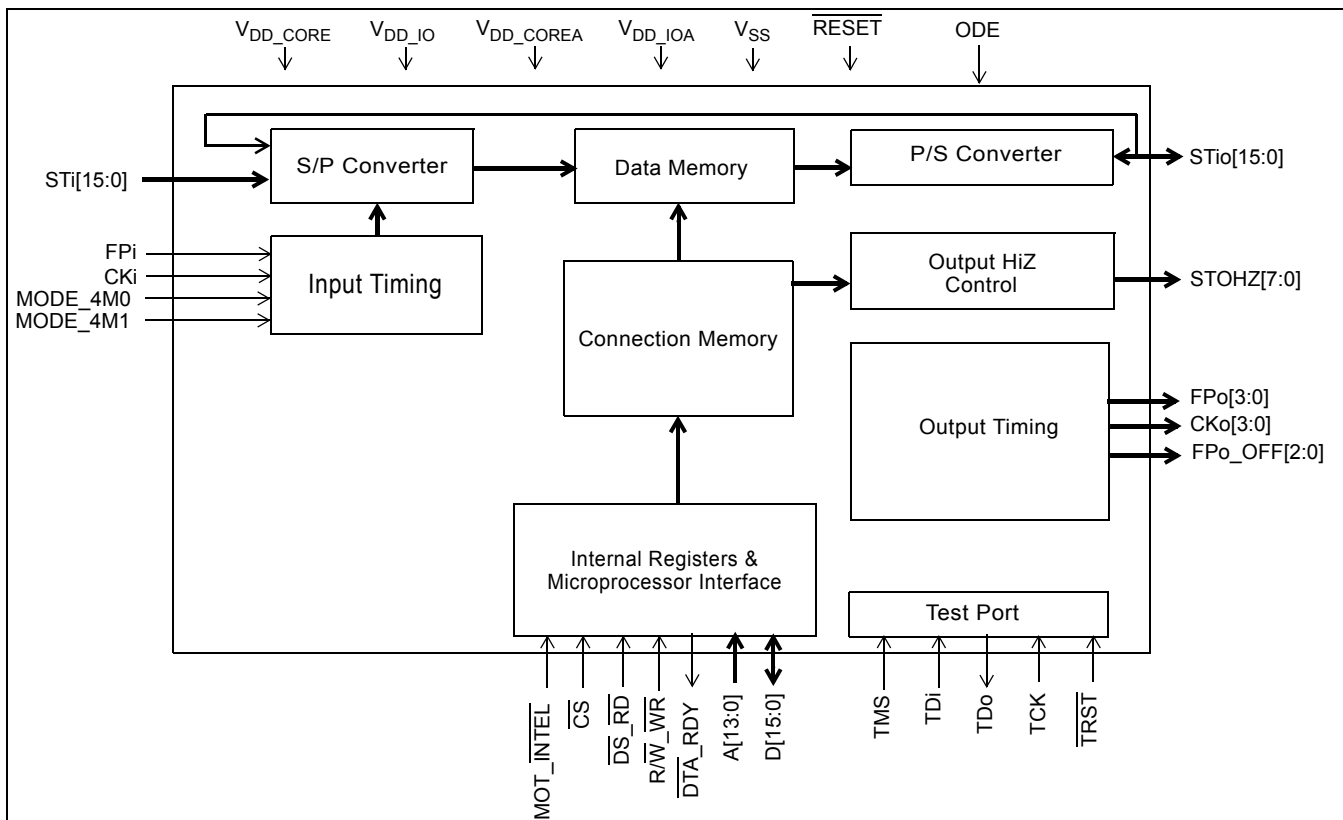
$V_{DD\_CORE}$ $V_{DD\_IO}$ $V_{DD\_COREA}$ $V_{DD\_IOA}$ $V_{SS}$ $\overline{RESET}$ ODE

STi[15:0]

S/P Converter

Data Memory

P/S Converter

STio[15:0]

FPi
CKi
MODE_4M0
MODE_4M1

Input Timing

Output HiZ Control

STOHZ[7:0]

Connection Memory

Output Timing

FPo[3:0]
CKo[3:0]
FPo_OFF[2:0]

Internal Registers & Microprocessor Interface

Test Port

MOT_$\overline{INTEL}$
$\overline{CS}$
$\overline{DS\_RD}$
R/$\overline{W\_WR}$
$\overline{DTA\_RDY}$
A[13:0]
D[15:0]

TMS
TDi
TDo
TCK
$\overline{TRST}$